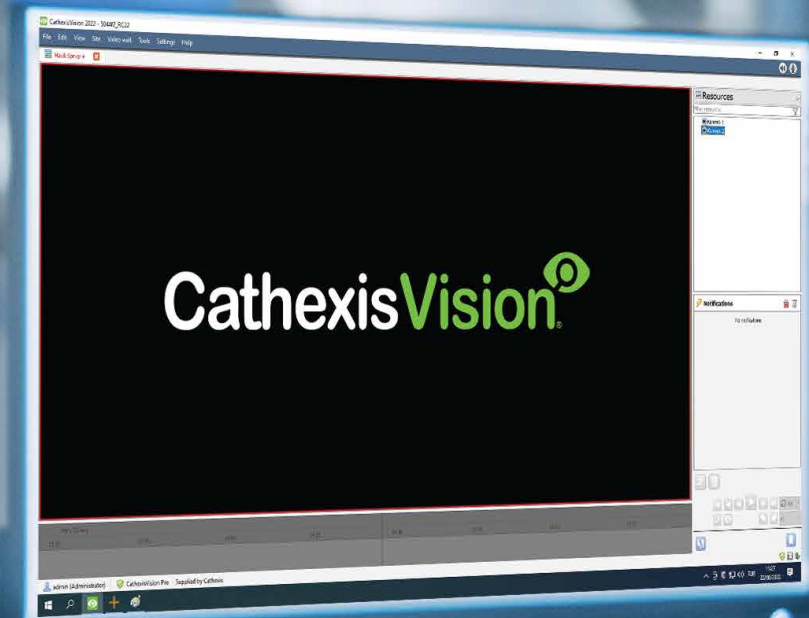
CathexisVision 2022 - 504487_RC22

File Edit View Site Video wall Tools Settings Help

Multi Setup 4

CathexisVision

Resources

Camera 1
Camera 2

Notifications

No notifications

admin (Administrator)   CathexisVision Pro   Supplied by Cathexis